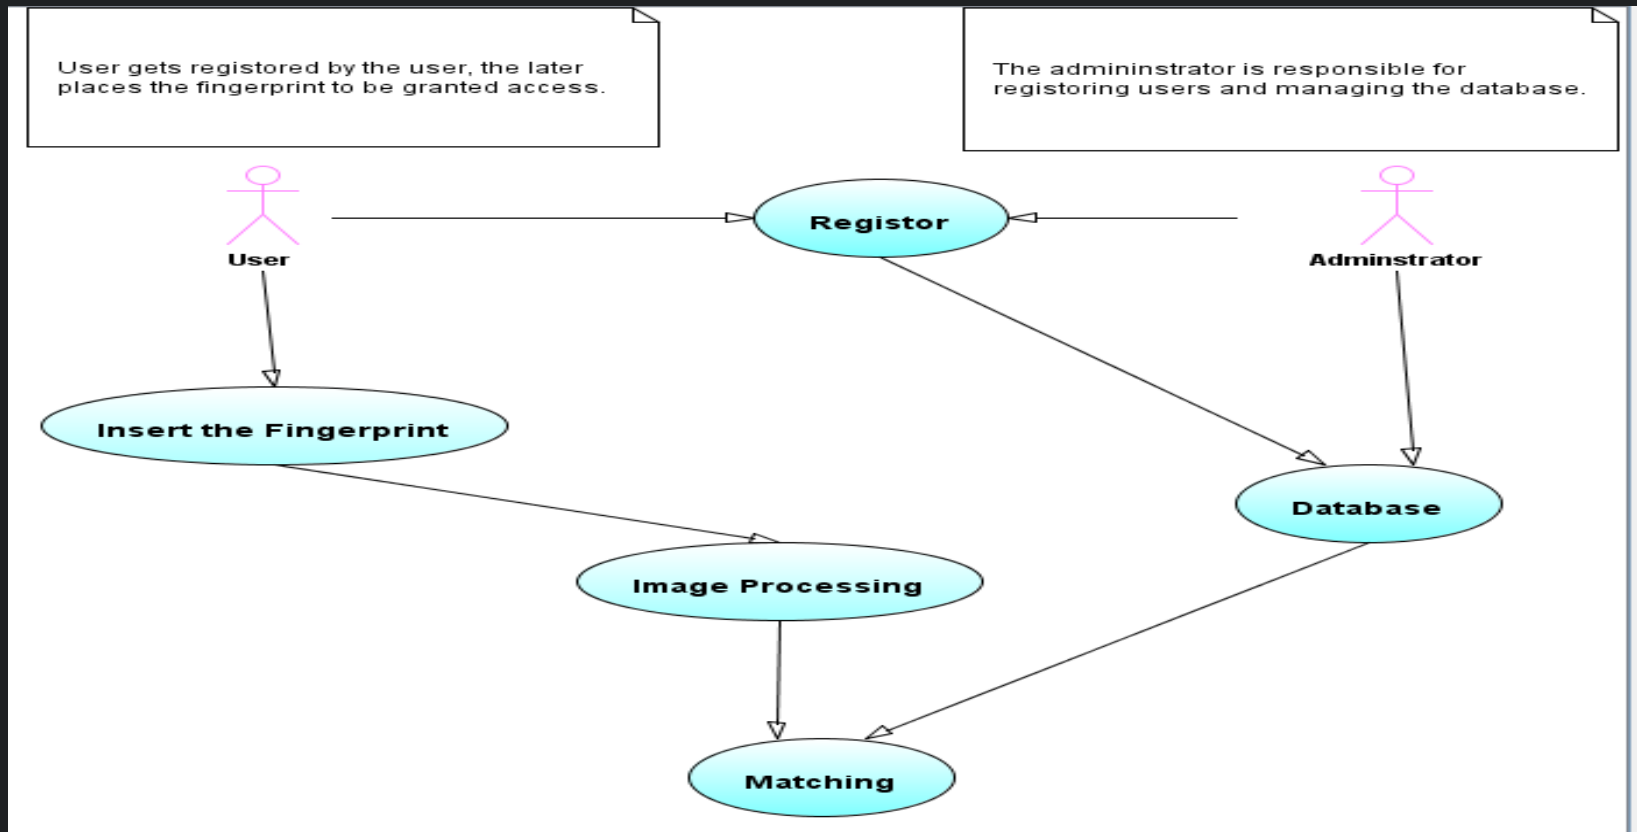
User gets registored by the user, the later places the fingerprint to be granted access.

The admininstrator is responsible for registoring users and managing the database.

User

Registor

Adminstrator

Insert the Fingerprint

Database

Image Processing

Matching